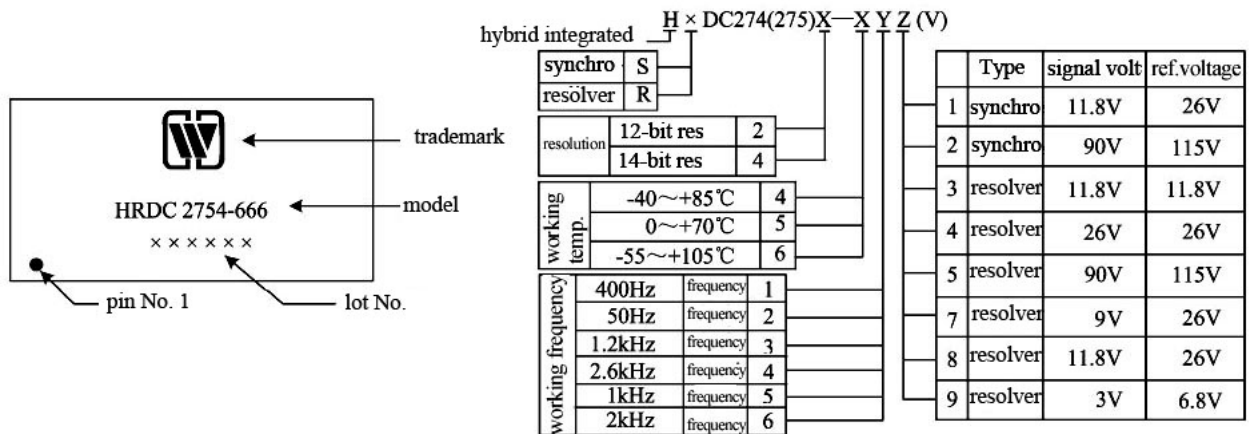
HRDC 2754-666

××××××

trademark

model

pin No. 1

lot No.

hybrid integrated H × DC274(275)X—X Y Z (V)

| synchro | S |
|---|---|
| resolver | R |

| resolution | 12-bit res | 2 |
|---|---|---|
| | 14-bit res | 4 |

| working temp. | -40～+85℃ | 4 |
|---|---|---|
| | 0～+70℃ | 5 |
| | -55～+105℃ | 6 |

| working frequency | 400Hz | frequency | 1 |
|---|---|---|---|
| | 50Hz | frequency | 2 |
| | 1.2kHz | frequency | 3 |
| | 2.6kHz | frequency | 4 |
| | 1kHz | frequency | 5 |
| | 2kHz | frequency | 6 |

| | Type | signal volt | ref.voltage |
|---|---|---|---|
| 1 | synchro | 11.8V | 26V |
| 2 | synchro | 90V | 115V |
| 3 | resolver | 11.8V | 11.8V |
| 4 | resolver | 26V | 26V |
| 5 | resolver | 90V | 115V |
| 7 | resolver | 9V | 26V |
| 8 | resolver | 11.8V | 26V |
| 9 | resolver | 3V | 6.8V |